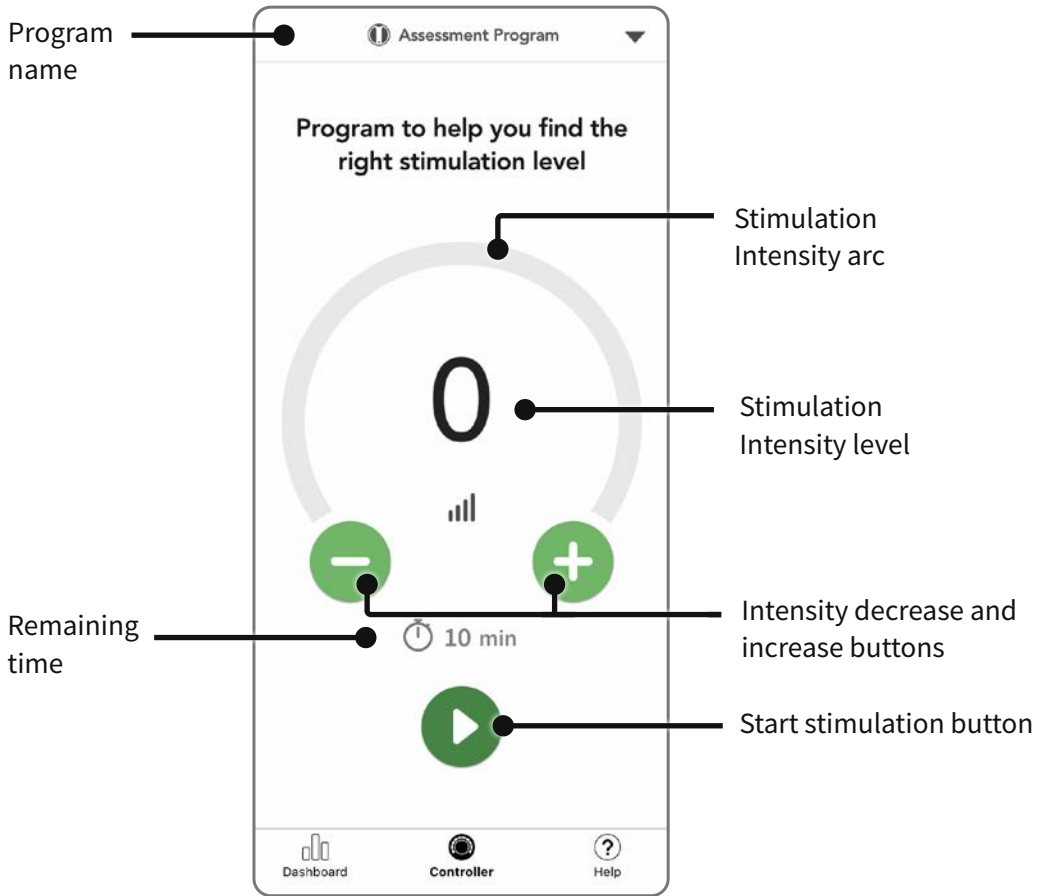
Program name

Assessment Program

Program to help you find the right stimulation level

Stimulation Intensity arc

0

Stimulation Intensity level

Intensity decrease and increase buttons

Remaining time

10 min

Start stimulation button

Dashboard

Controller

Help